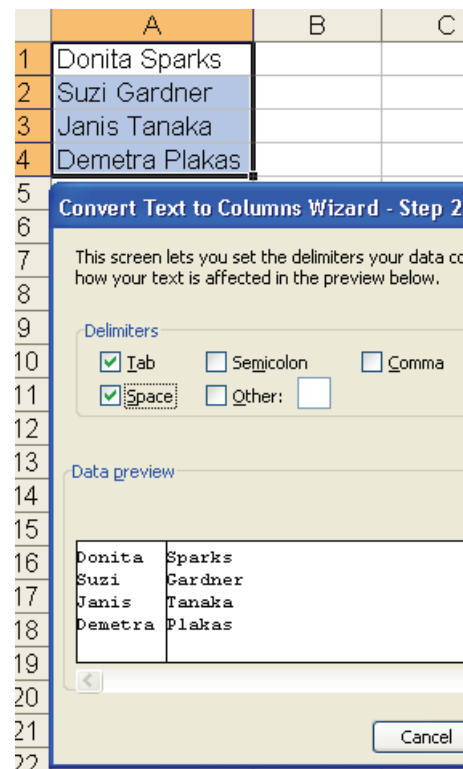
| | A | B | C |
|---|---|---|---|
| 1 | Donita Sparks | | |
| 2 | Suzi Gardner | | |
| 3 | Janis Tanaka | | |
| 4 | Demetra Plakas | | |
| 5 | | | |
| 6 | | | |
| 7 | | | |
| 8 | | | |
| 9 | | | |
| 10 | | | |
| 11 | | | |
| 12 | | | |
| 13 | | | |
| 14 | | | |
| 15 | | | |
| 16 | | | |
| 17 | | | |
| 18 | | | |
| 19 | | | |
| 20 | | | |
| 21 | | | |
| 22 | | | |

Convert Text to Columns Wizard - Step 2

This screen lets you set the delimiters your data c how your text is affected in the preview below.

Delimiters

Tab

Semicolon

Comma

Space

Other:

Data preview

| | |
|---|---|
| Donita | Sparks |
| Suzi | Gardner |
| Janis | Tanaka |
| Demetra | Plakas |

Cancel